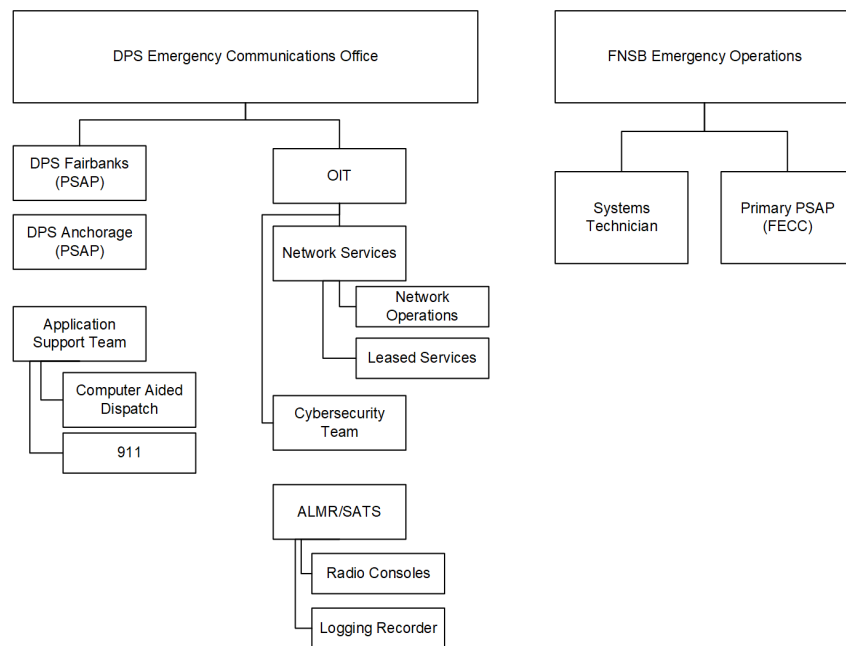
DPS Emergency Communications Office

DPS Fairbanks (PSAP)

DPS Anchorage (PSAP)

Application Support Team

Computer Aided Dispatch

911

OIT

Network Services

Network Operations

Leased Services

Cybersecurity Team

ALMR/SATS

Radio Consoles

Logging Recorder

FNSB Emergency Operations

Systems Technician

Primary PSAP (FECC)